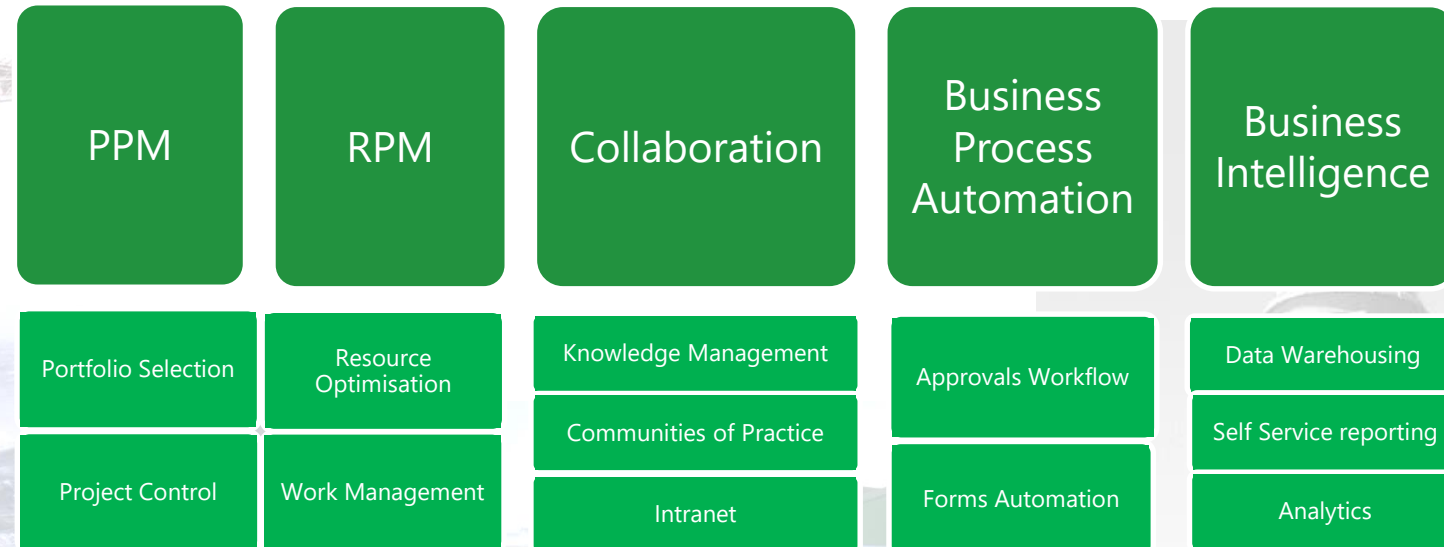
PPM

Portfolio Selection

Project Control

RPM

Resource Optimisation

Work Management

Collaboration

Knowledge Management

Communities of Practice

Intranet

Business Process Automation

Approvals Workflow

Forms Automation

Business Intelligence

Data Warehousing

Self Service reporting

Analytics